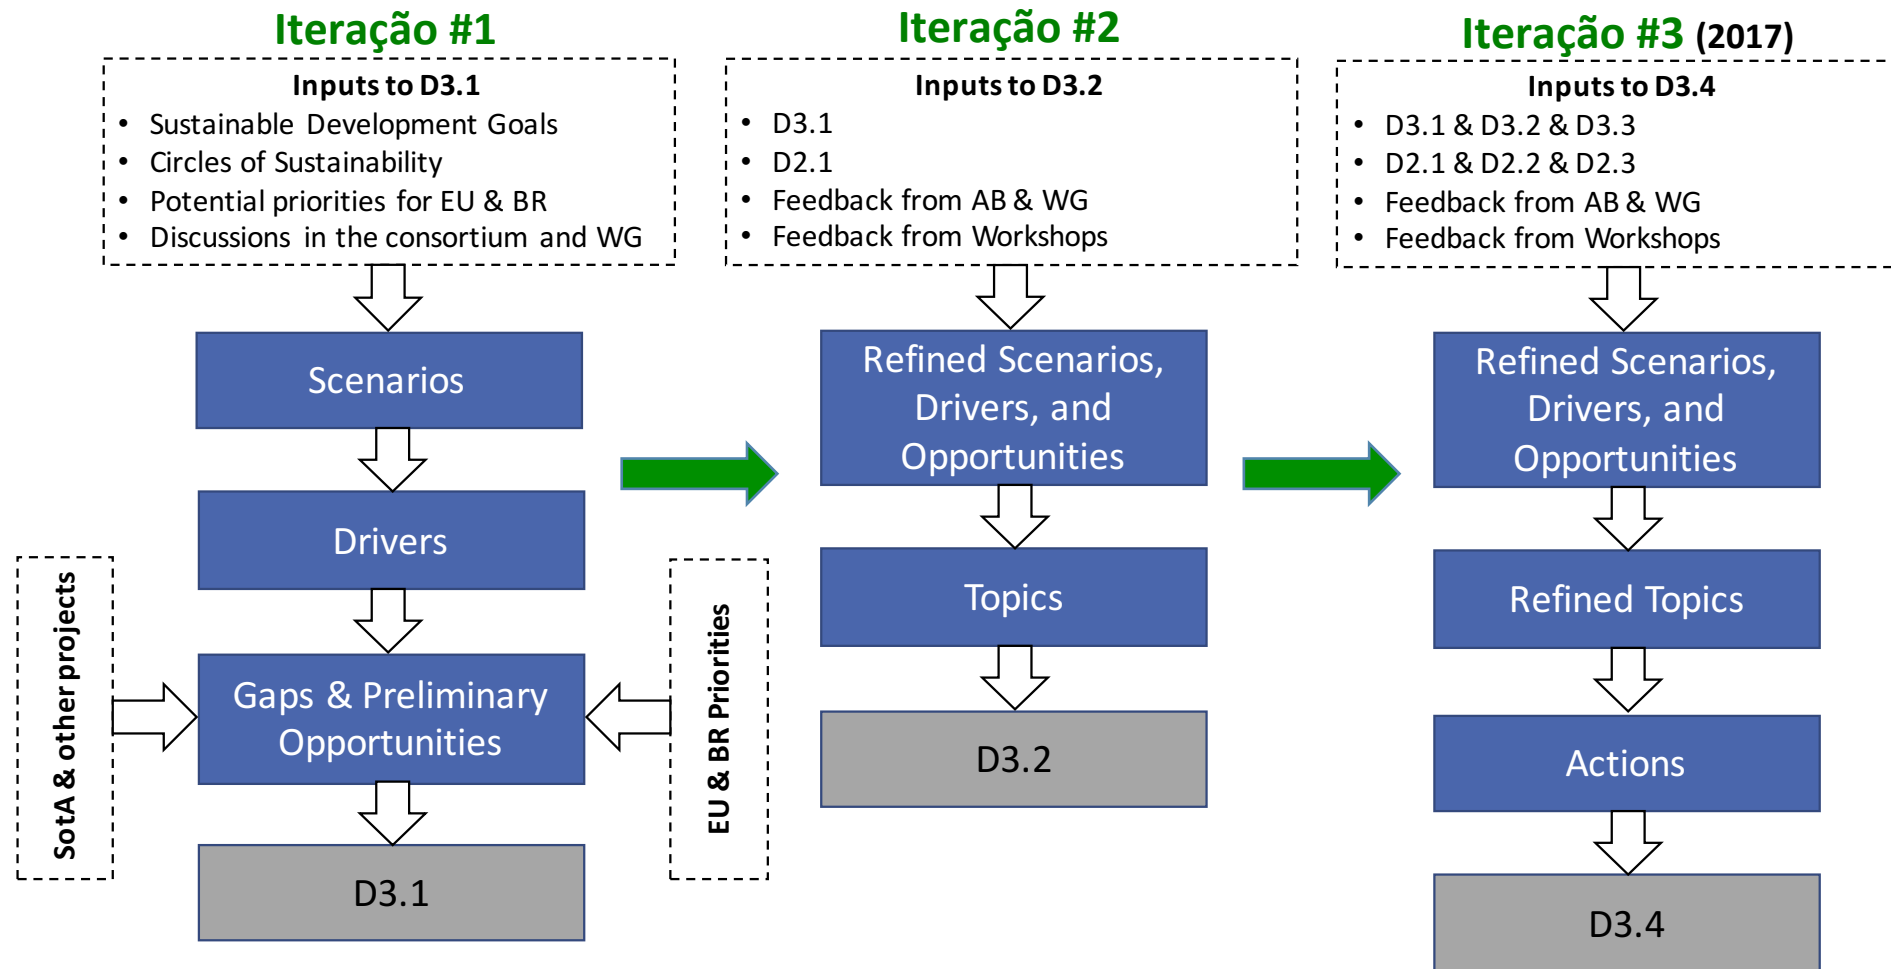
Iteração #1

Inputs to D3.1
• Sustainable Development Goals
• Circles of Sustainability
• Potential priorities for EU & BR
• Discussions in the consortium and WG

Scenarios

Drivers

SotA & other projects

Gaps & Preliminary Opportunities

EU & BR Priorities

D3.1

Iteração #2

Inputs to D3.2
• D3.1
• D2.1
• Feedback from AB & WG
• Feedback from Workshops

Refined Scenarios, Drivers, and Opportunities

Topics

D3.2

Iteração #3 (2017)

Inputs to D3.4
• D3.1 & D3.2 & D3.3
• D2.1 & D2.2 & D2.3
• Feedback from AB & WG
• Feedback from Workshops

Refined Scenarios, Drivers, and Opportunities

Refined Topics

Actions

D3.4